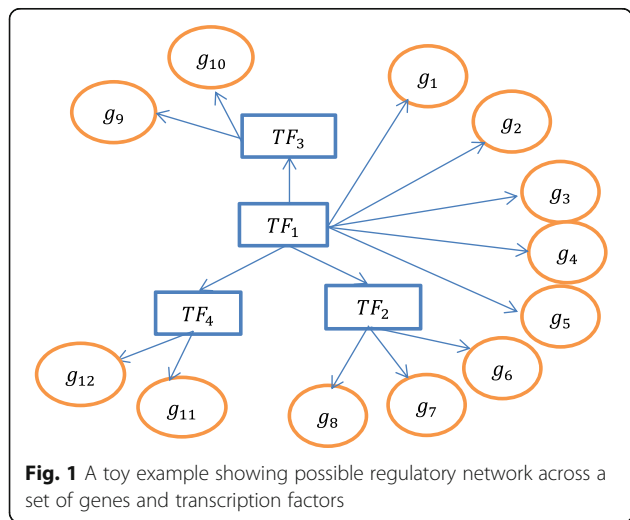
$g_{10}$

$g_9$

$TF_3$

$g_1$

$g_2$

$g_3$

$TF_1$

$g_4$

$g_5$

$TF_4$

$TF_2$

$g_6$

$g_{12}$

$g_{11}$

$g_8$

$g_7$

**Fig. 1** A toy example showing possible regulatory network across a set of genes and transcription factors